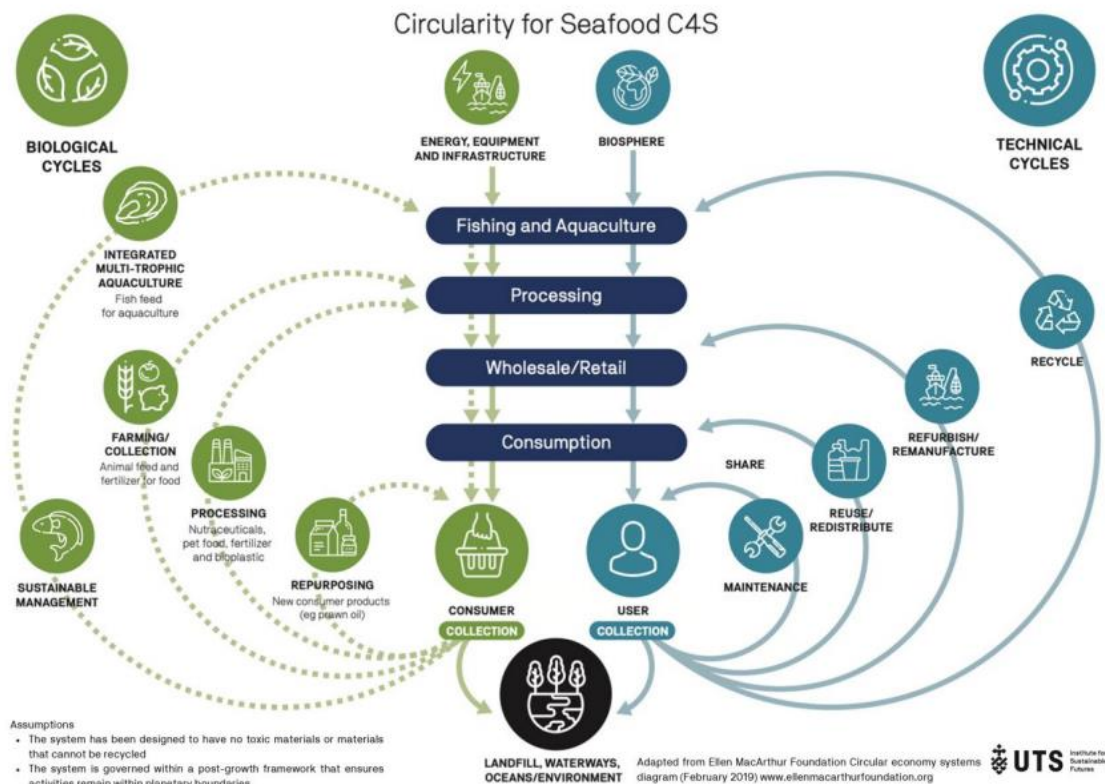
Circularity for Seafood C4S

BIOLOGICAL CYCLES

ENERGY, EQUIPMENT AND INFRASTRUCTURE

BIOSPHERE

TECHNICAL CYCLES

INTEGRATED MULTI-TROPHIC AQUACULTURE
Fish feed for aquaculture

Fishing and Aquaculture

Processing

Wholesale/Retail

Consumption

RECYCLE

FARMING/ COLLECTION
Animal feed and fertilizer for food

PROCESSING
Nutraceuticals, pet food, fertilizer and bioplastic

REFURBISH/ REMANUFACTURE

SHARE

REUSE/ REDISTRIBUTE

SUSTAINABLE MANAGEMENT

REPURPOSING
New consumer products (eg prawn oil)

MAINTENANCE

CONSUMER
COLLECTION

USER
COLLECTION

Assumptions
• The system has been designed to have no toxic materials or materials that cannot be recycled
• The system is governed within a post-growth framework that ensures activities remain within planetary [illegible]

LANDFILL, WATERWAYS, OCEANS/ENVIRONMENT

Adapted from Ellen MacArthur Foundation Circular economy systems diagram (February 2019) www.ellenmacarthurfoundation.org

UTS Institute for Sustainable Futures